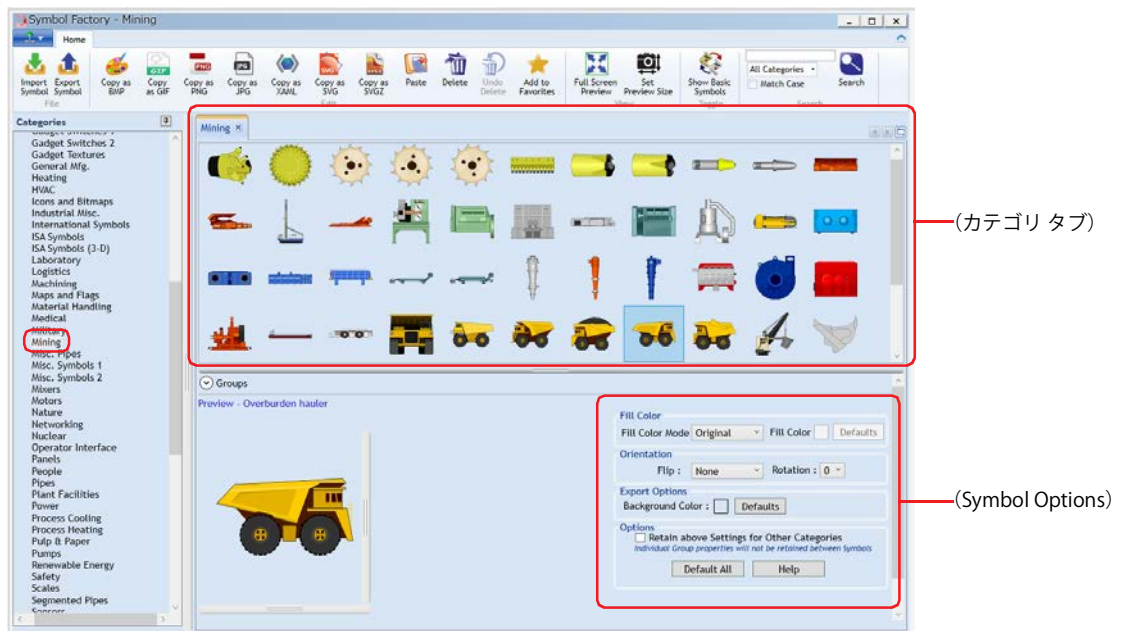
Symbol Factory - Mining

Home

Import Symbol
Export Symbol
File

Copy as BMP
Copy as GIF
Copy as PNG
Copy as JPG
Copy as XAML
Copy as SVG
Copy as SVGZ
Paste
Delete
Undo Delete
Add to Favorites
Edit

Full Screen Preview
Set Preview Size
View

Show Basic Symbols
Toggle

All Categories
Match Case
Search
Search

Categories

Gadget Switches 1
Gadget Switches 2
Gadget Textures
General Mfg.
Heating
HVAC
Icons and Bitmaps
Industrial Misc.
International Symbols
ISA Symbols
ISA Symbols (3-D)
Laboratory
Logistics
Machining
Maps and Flags
Material Handling
Medical
Military
Mining
Misc. Pipes
Misc. Symbols 1
Misc. Symbols 2
Mixers
Motors
Nature
Networking
Nuclear
Operator Interface
Panels
People
Pipes
Plant Facilities
Power
Process Cooling
Process Heating
Pulp & Paper
Pumps
Renewable Energy
Safety
Scales
Segmented Pipes
Sensors

Mining ×

（カテゴリ タブ）

Groups

Preview - Overburden hauler

Fill Color
Fill Color Mode Original
Fill Color
Defaults

Orientation
Flip : None
Rotation : 0

Export Options
Background Color :
Defaults

Options
Retain above Settings for Other Categories
Individual Group properties will not be retained between Symbols
Default All
Help

（Symbol Options）